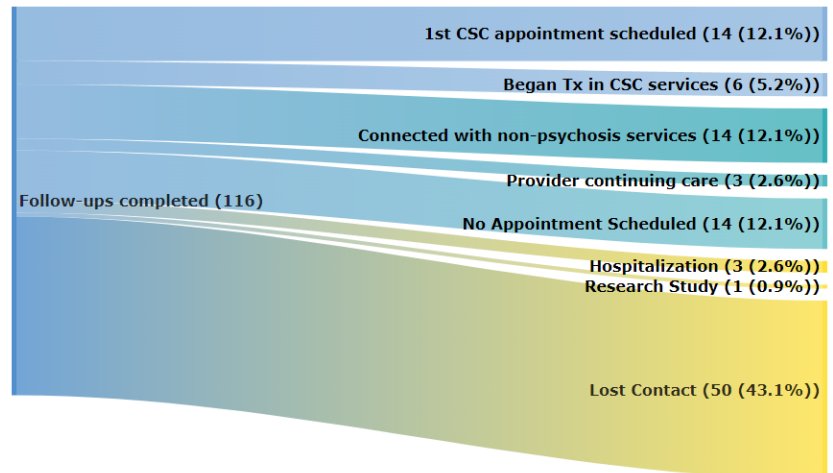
Follow-ups completed (116)

1st CSC appointment scheduled (14 (12.1%))

Began Tx in CSC services (6 (5.2%))

Connected with non-psychosis services (14 (12.1%))

Provider continuing care (3 (2.6%))

No Appointment Scheduled (14 (12.1%))

Hospitalization (3 (2.6%))

Research Study (1 (0.9%))

Lost Contact (50 (43.1%))